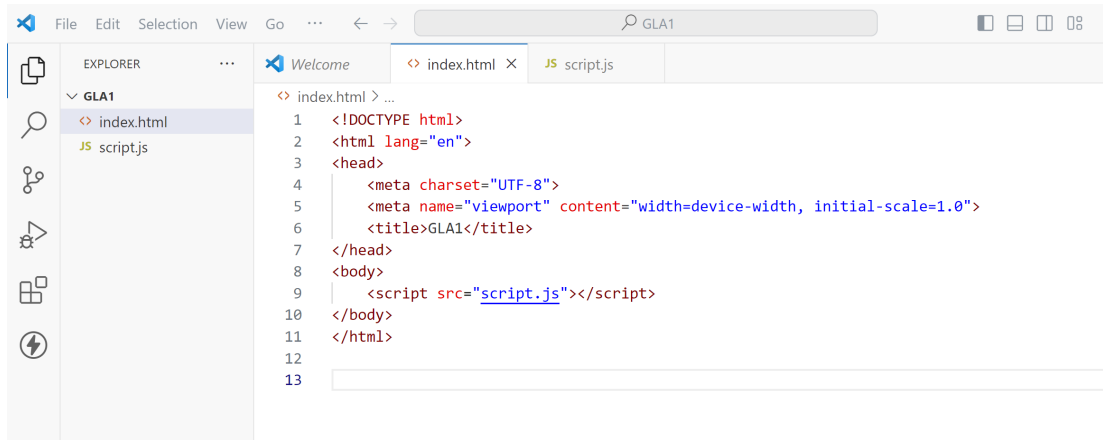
File Edit Selection View Go ···

GLA1

EXPLORER ···

GLA1
<> index.html
JS script.js

Welcome
<> index.html ×
JS script.js

<> index.html > ...

1 <!DOCTYPE html>
2 <html lang="en">
3 <head>
4 <meta charset="UTF-8">
5 <meta name="viewport" content="width=device-width, initial-scale=1.0">
6 <title>GLA1</title>
7 </head>
8 <body>
9 <script src="script.js"></script>
10 </body>
11 </html>
12
13